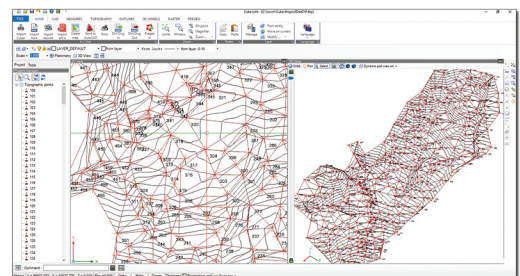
FILE HOME CAD MEASURES TOPOGRAPHY OUTLINES 3D MODELS RASTER SPEEDER

Project Tools

Topographic points

101
102
103
104
105
106
107
108
109
110
111
112
113
114
115
116
117
118
119
120
121
122
123
124
125

LAYER_DEFAULT

Planimetry 3D View

2D View

Command

478
319
341
304
206
316
322
323
337
347
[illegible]